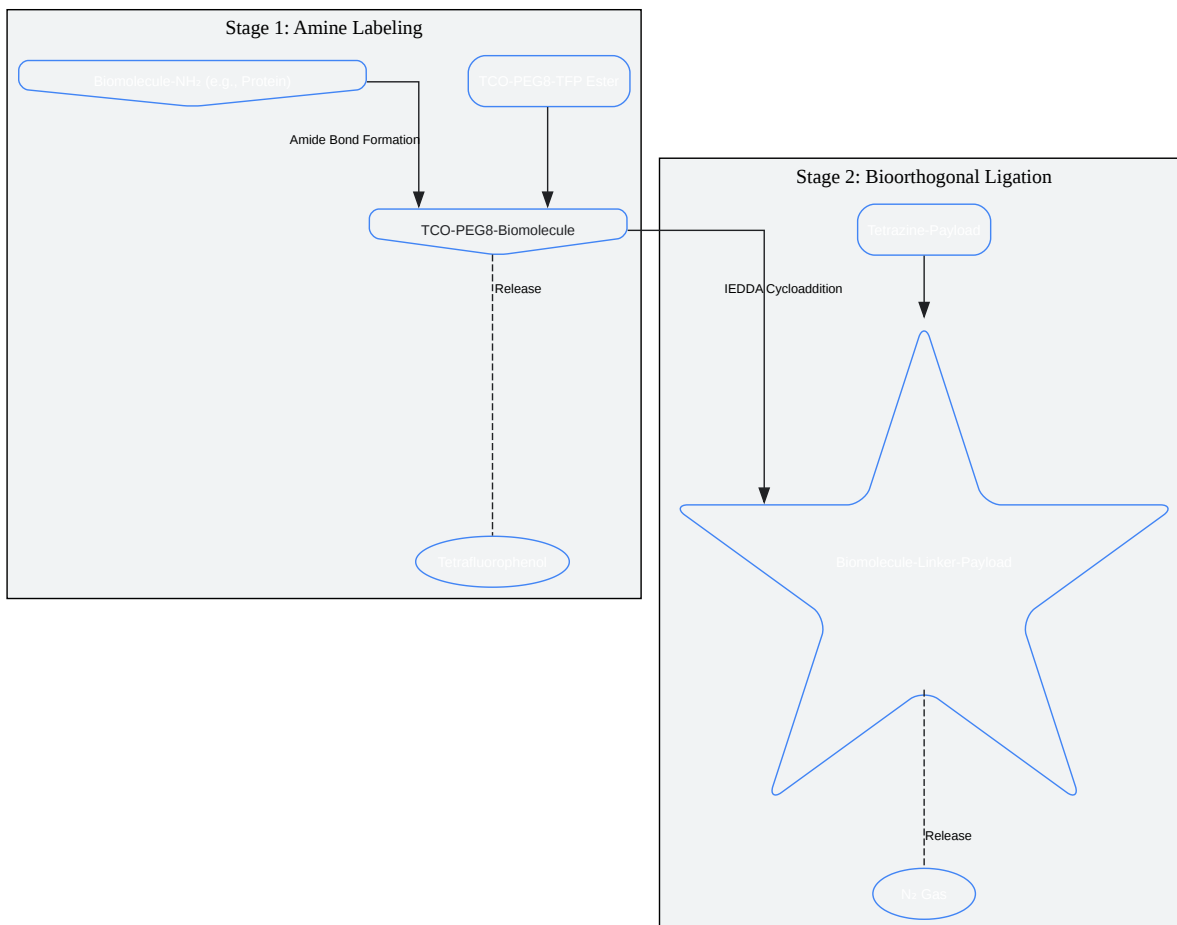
Stage 1: Amine Labeling

Biomolecule-$NH_2$ (e.g., Protein)

TCO-PEG8-TFP Ester

Amide Bond Formation

TCO-PEG8-Biomolecule

Release

Tetrafluorophenol

Stage 2: Bioorthogonal Ligation

Tetrazine-Payload

IEDDA Cycloaddition

Biomolecule-Linker-Payload

Release

$N_2$ Gas